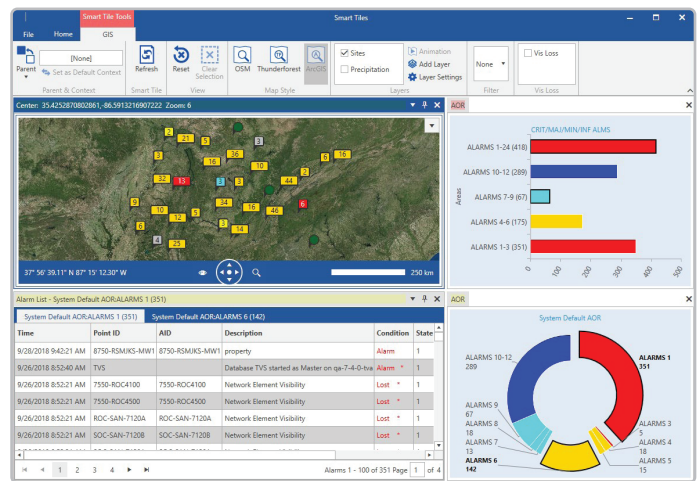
Smart Tile Tools
Smart Tiles
File Home GIS
Parent
[None]
Set as Default Context
Parent & Context
Refresh
Smart Tile
Reset
Clear Selection
View
OSM
Thunderforest
ArcGIS
Map Style
Sites
Precipitation
Animation
Add Layer
Layer Settings
Layers
None
Filter
Vis Loss
Vis Loss

Center: 35.4252870802861,-86.5913216907222 Zoom: 6
2 21 5 3 16 36 10 3 8 16 3 16 2 44 32 13 3 3 9 34 16 46 6 10 12 5 6 14 4 25
37° 56' 39.11" N 87° 15' 12.30" W
250 km

AOR
CRIT/MAJ/MIN/INF ALMS
Areas
ALARMS 1-24 (418)
ALARMS 10-12 (289)
ALARMS 7-9 (67)
ALARMS 4-6 (175)
ALARMS 1-3 (351)
0 50 100 150 200 250 300 350 400 450 500

Alarm List - System Default AOR:ALARMS 1 (351)
System Default AOR:ALARMS 1 (351)
System Default AOR:ALARMS 6 (142)

| Time | Point ID | AID | Description | Condition | State |
|---|---|---|---|---|---|
| 9/28/2018 9:42:21 AM | 8750-RSMJKS-MW1 | 8750-RSMJKS-MW1 | property | Alarm | 1 |
| 9/26/2018 8:52:40 AM | TVS | | Database TVS started as Master on qa-7-4-0-tva | Alarm * | 1 |
| 9/26/2018 8:52:21 AM | 7550-ROC4100 | 7550-ROC4100 | Network Element Visibility | Lost * | 1 |
| 9/26/2018 8:52:21 AM | 7550-ROC4500 | 7550-ROC4500 | Network Element Visibility | Lost * | 1 |
| 9/26/2018 8:52:21 AM | ROC-SAN-7120A | ROC-SAN-7120A | Network Element Visibility | Lost * | 1 |
| 9/26/2018 8:52:21 AM | SOC-SAN-7120B | SOC-SAN-7120B | Network Element Visibility | Lost * | 1 |

1 2 3 4
Alarms 1 - 100 of 351 Page 1 of 4

AOR
System Default AOR
ALARMS 10-12
289
ALARMS 1
351
ALARMS 9
67
ALARMS 8
18
ALARMS 7
13
ALARMS 6
142
ALARMS 3
5
ALARMS 4
18
ALARMS 5
15